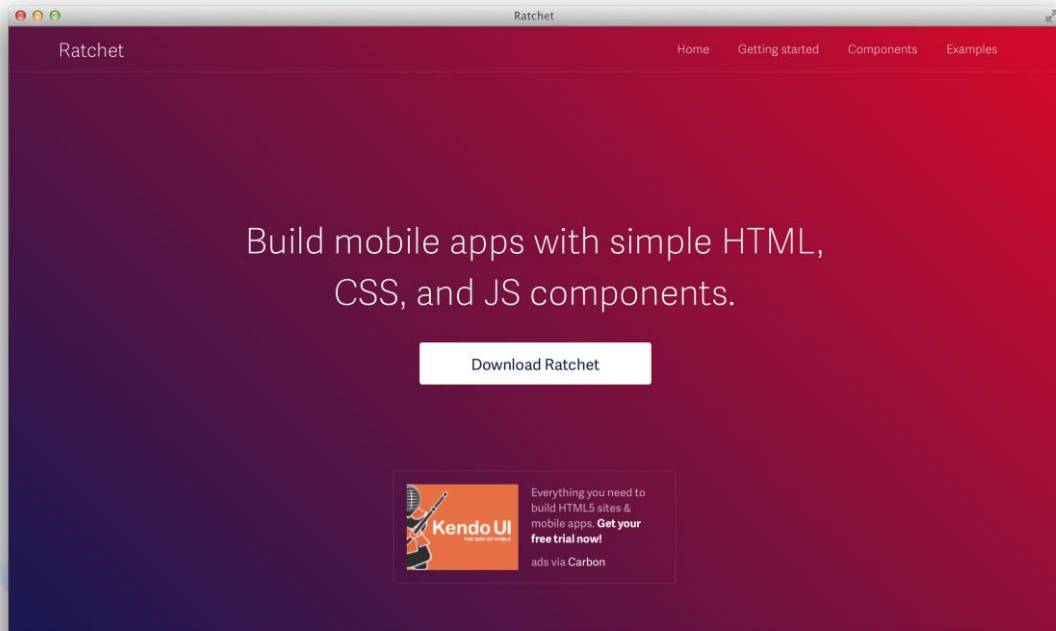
Ratchet

Ratchet

Home Getting started Components Examples

Build mobile apps with simple HTML, CSS, and JS components.

Download Ratchet

Kendo UI
THE WAY OF HTML5

Everything you need to build HTML5 sites & mobile apps. **Get your free trial now!**

ads via Carbon